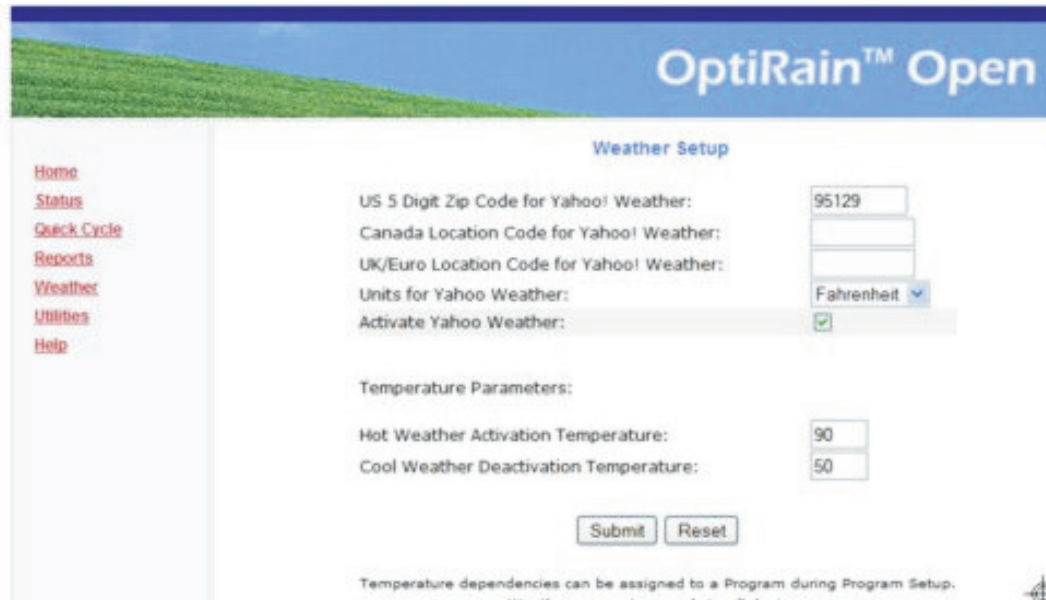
OptiRain™ Open

Home
Status
Quick Cycle
Reports
Weather
Utilities
Help

Weather Setup

US 5 Digit Zip Code for Yahoo! Weather: 95129
Canada Location Code for Yahoo! Weather:
UK/Euro Location Code for Yahoo! Weather:
Units for Yahoo Weather: Fahrenheit
Activate Yahoo Weather:

Temperature Parameters:

Hot Weather Activation Temperature: 90
Cool Weather Deactivation Temperature: 50

Submit Reset

Temperature dependencies can be assigned to a Program during Program Setup.
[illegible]